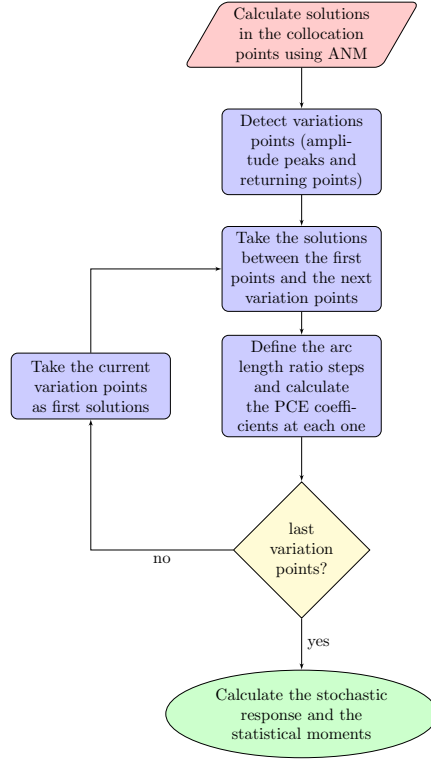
Calculate solutions in the collocation points using ANM

Detect variations points (amplitude peaks and returning points)

Take the solutions between the first points and the next variation points

Define the arc length ratio steps and calculate the PCE coefficients at each one

Take the current variation points as first solutions

last variation points?

no

yes

Calculate the stochastic response and the statistical moments